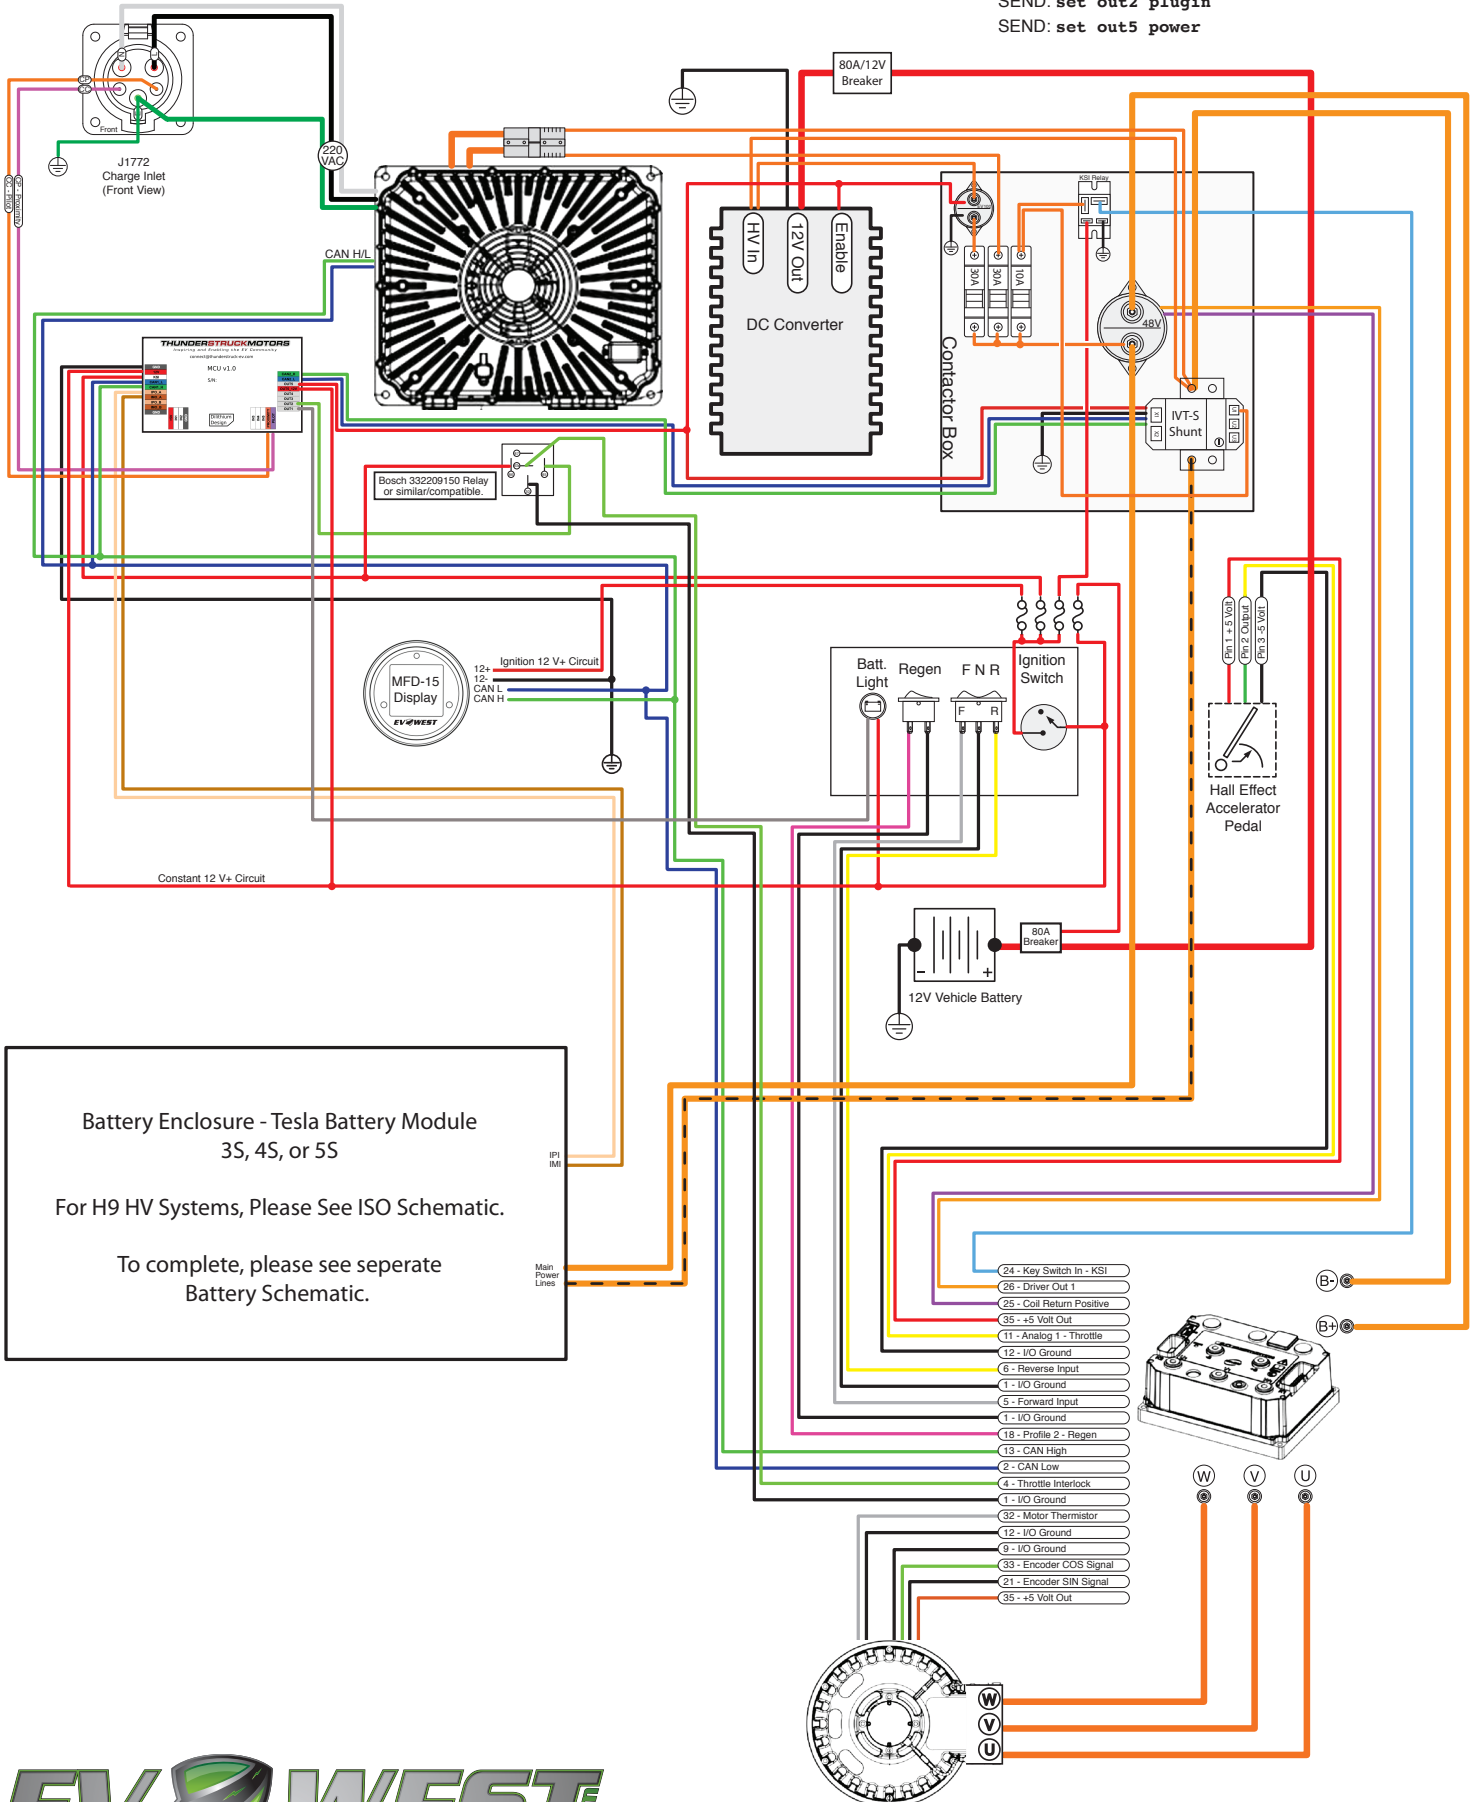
SEND: set out2 plugin
SEND: set out5 power

80A/12V Breaker

J1772 Charge Inlet (Front View)

Front

PP - Proximity

CP - Pilot

220 VAC

CAN H/L

THUNDERSTRUCKMOTORS

MCU v1.0

HV In

12V Out

Enable

DC Converter

Contactor Box

KSI Relay

30A

30A

10A

48V

IVT-S Shunt

Bosch 332209150 Relay or similar/compatible.

MFD-15 Display

EVWEST

12+

12-

CAN L

CAN H

Ignition 12 V+ Circuit

Batt. Light

Regen

F N R

Ignition Switch

F

R

Pin 1 +5 Volt

Pin 2 Output

Pin 3 -5 Volt

Hall Effect Accelerator Pedal

Constant 12 V+ Circuit

80A Breaker

12V Vehicle Battery

Battery Enclosure - Tesla Battery Module
3S, 4S, or 5S

For H9 HV Systems, Please See ISO Schematic.

To complete, please see seperate Battery Schematic.

IPI
IMI

Main Power Lines

B-

B+

24 - Key Switch In - KSI
26 - Driver Out 1
25 - Coil Return Positive
35 - +5 Volt Out
11 - Analog 1 - Throttle
12 - I/O Ground
6 - Reverse Input
1 - I/O Ground
5 - Forward Input
1 - I/O Ground
18 - Profile 2 - Regen
13 - CAN High
2 - CAN Low
4 - Throttle Interlock
1 - I/O Ground
32 - Motor Thermistor
12 - I/O Ground
9 - I/O Ground
33 - Encoder COS Signal
21 - Encoder SIN Signal
35 - +5 Volt Out

W
V
U

W
V
U

EV WEST